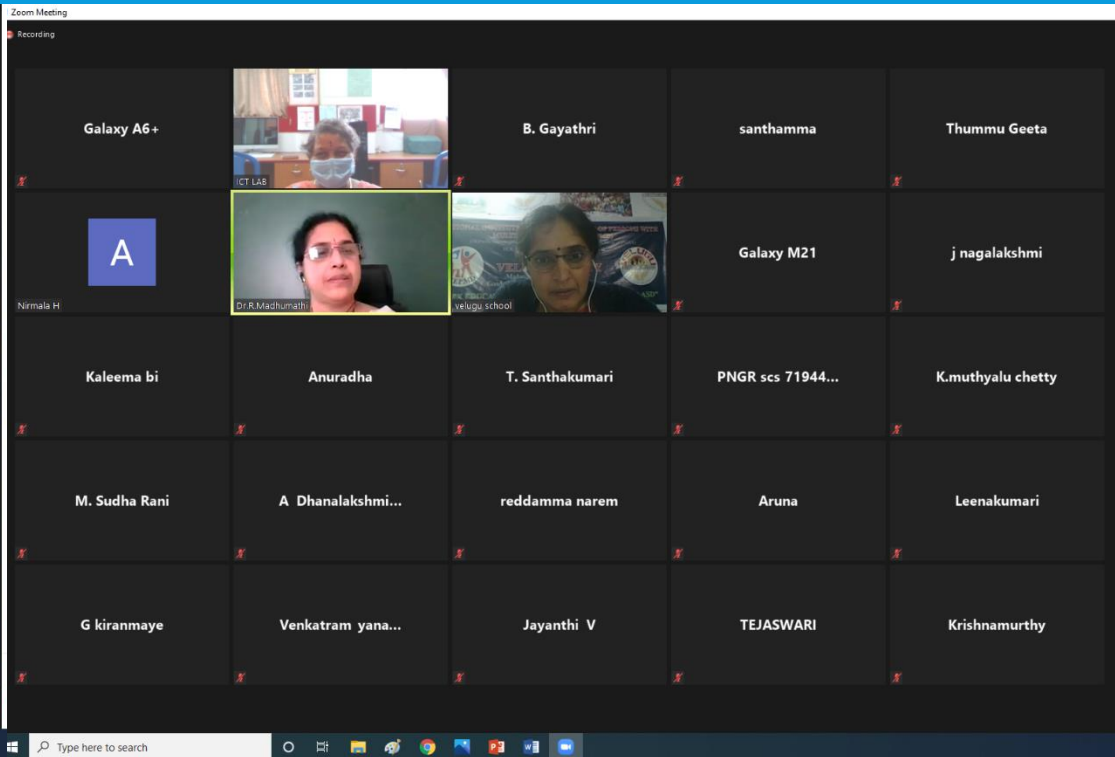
Zoom Meeting

Recording

Galaxy A6+

ICT LAB

B. Gayathri

santhamma

Thummu Geeta

A

Nirmala H

Dr.R.Madhumathi

velugu school

Galaxy M21

j nagalakshmi

Kaleema bi

Anuradha

T. Santhakumari

PNGR scs 71944...

K.muthyalu chetty

M. Sudha Rani

A Dhanalakshmi...

reddamma narem

Aruna

Leenakumari

G kiranmaye

Venkatram yana...

Jayanthi V

TEJASWARI

Krishnamurthy

Type here to search